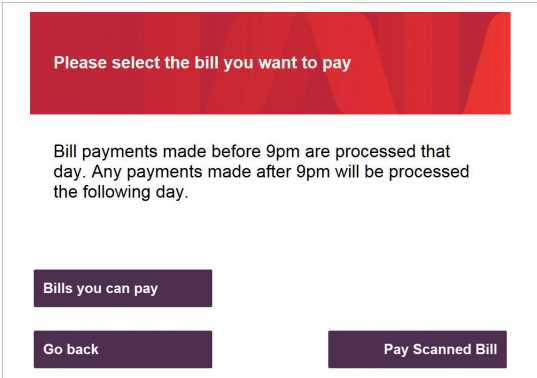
Please select the bill you want to pay

Bill payments made before 9pm are processed that day. Any payments made after 9pm will be processed the following day.

Bills you can pay

Go back

Pay Scanned Bill